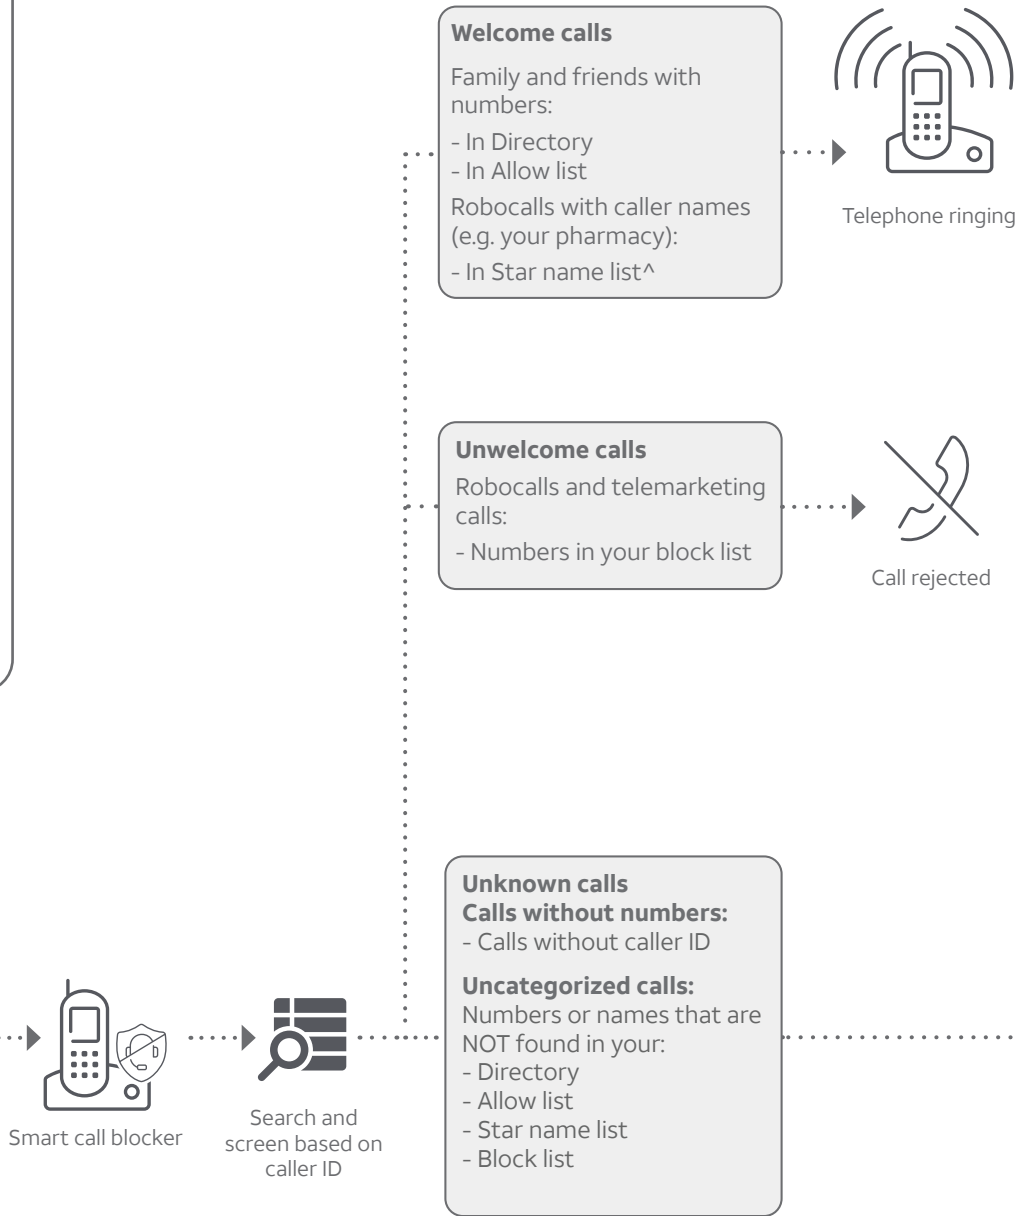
**Welcome calls**

Family and friends with numbers:
- In Directory
- In Allow list

Robocalls with caller names (e.g. your pharmacy):
- In Star name list^

Telephone ringing

**Unwelcome calls**

Robocalls and telemarketing calls:
- Numbers in your block list

Call rejected

Smart call blocker

Search and screen based on caller ID

**Unknown calls**
**Calls without numbers:**
- Calls without caller ID

**Uncategorized calls:**
Numbers or names that are NOT found in your:
- Directory
- Allow list
- Star name list
- Block list